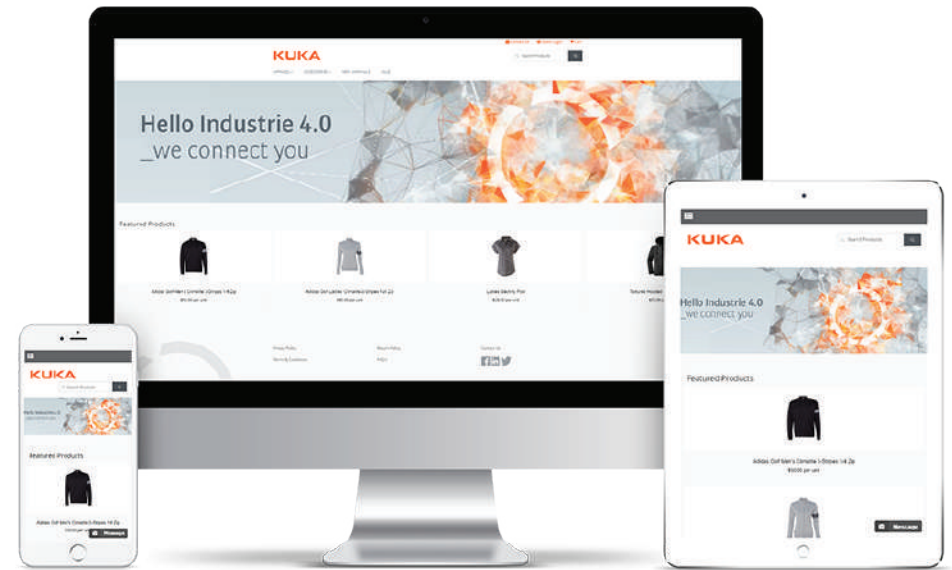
KUKA

Hello Industrie 4.0
_we connect you

Featured Products

Adidas Golf Men's Climalite 3-Stripes 1/4 Zip
$50.00 per unit

KUKA

Search Products

Hello Industrie 4.0
_we connect you

Featured Products

Adidas Golf Men's Climalite 3-Stripes 1/4 Zip
$50.00 per unit

Messages

KUKA

Featured Products

Adidas Golf Men's Climalite 3-Stripes 1/4 Zip

Messages